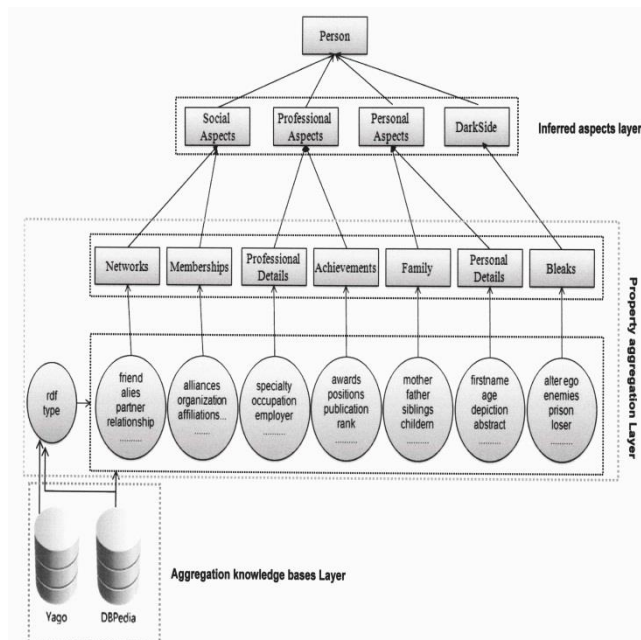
Person

Social Aspects

Professional Aspects

Personal Aspects

DarkSide

Inferred aspects layer

Networks

Memberships

Professional Details

Achievements

Family

Personal Details

Bleaks

Property aggregation Layer

rdf type

friend alies partner relationship ........

alliances organization affiliations... ........

specialty occupation employer ........

awards positions publication rank ........

mother father siblings childern ........

firstname age depiction abstract ........

alterego enemies prison loser ........

Yago

DBPedia

Aggregation knowledge bases Layer